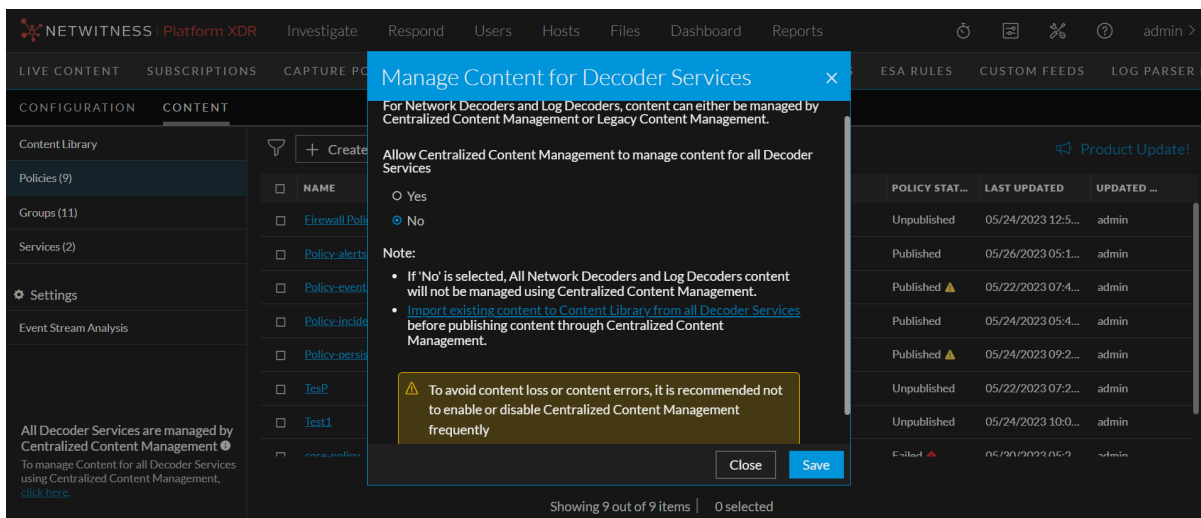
NETWITNESS | Platform XDR Investigate Respond Users Hosts Files Dashboard Reports admin >

LIVE CONTENT SUBSCRIPTIONS CAPTURE PO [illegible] ESA RULES CUSTOM FEEDS LOG PARSER

CONFIGURATION CONTENT

Content Library
Policies (9)
Groups (11)
Services (2)
Settings
Event Stream Analysis

All Decoder Services are managed by Centralized Content Management
To manage Content for all Decoder Services using Centralized Content Management, click here.

+ Create

Product Update!

| NAME | POLICY STAT... | LAST UPDATED | UPDATED ... |
|---|---|---|---|
| Firewall Poli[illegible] | Unpublished | 05/24/2023 12:5... | admin |
| Policy-alerts | Published | 05/26/2023 05:1... | admin |
| Policy-event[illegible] | Published | 05/22/2023 07:4... | admin |
| Policy-incide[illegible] | Published | 05/24/2023 05:4... | admin |
| Policy-persis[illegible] | Published | 05/24/2023 09:2... | admin |
| TesP | Unpublished | 05/22/2023 07:2... | admin |
| Test1 | Unpublished | 05/24/2023 10:0... | admin |
| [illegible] | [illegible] | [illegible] | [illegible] |

Showing 9 out of 9 items | 0 selected

Manage Content for Decoder Services ×

For Network Decoders and Log Decoders, content can either be managed by Centralized Content Management or Legacy Content Management.

Allow Centralized Content Management to manage content for all Decoder Services

Yes
No

Note:

• If 'No' is selected, All Network Decoders and Log Decoders content will not be managed using Centralized Content Management.
• Import existing content to Content Library from all Decoder Services before publishing content through Centralized Content Management.

To avoid content loss or content errors, it is recommended not to enable or disable Centralized Content Management frequently

Close Save